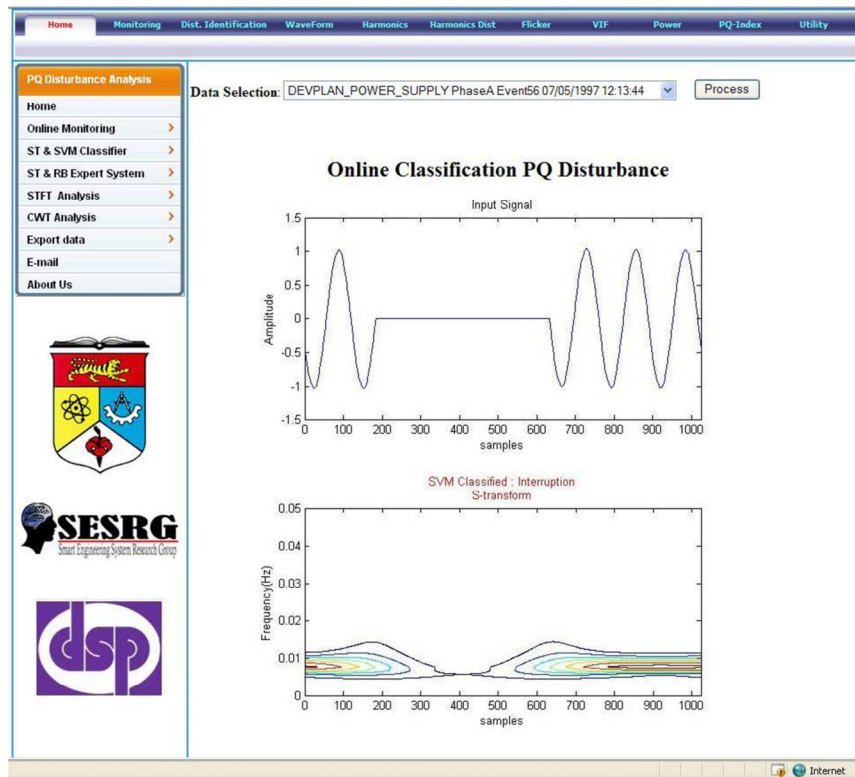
Home Monitoring Dist. Identification WaveForm Harmonics Harmonics Dist Flicker VIF Power PQ-Index Utility

PQ Disturbance Analysis
Home
Online Monitoring
ST & SVM Classifier
ST & RB Expert System
STFT Analysis
CWT Analysis
Export data
E-mail
About Us

SESRG
Smart Engineering System Research Group

dsp

Data Selection: DEVPLAN_POWER_SUPPLY PhaseA Event56 07/05/1997 12:13:44

Process

Online Classification PQ Disturbance

Input Signal

1.5
1
0.5
0
-0.5
-1
-1.5

Amplitude

0 100 200 300 400 500 600 700 800 900 1000
samples

SVM Classified : Interruption
S-transform

0.05
0.04
0.03
0.02
0.01
0

Frequency(Hz)

0 100 200 300 400 500 600 700 800 900 1000
samples

Internet